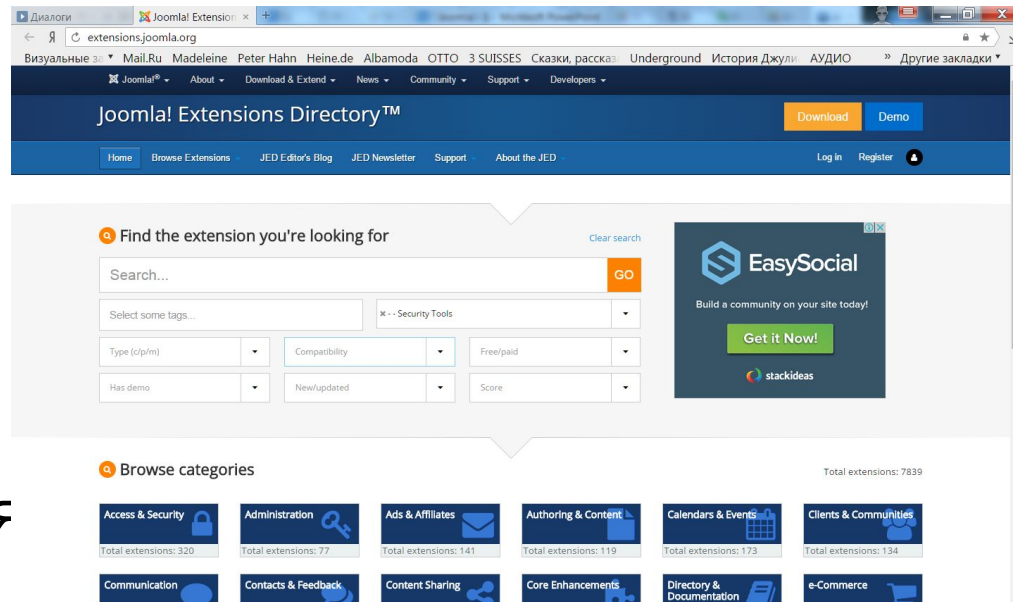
Диалоги
Joomla! Extension ×
extensions.joomla.org
Визуальные за ▾ Mail.Ru Madeleine Peter Hahn Heine.de Albamoda OTTO 3 SUISSES Сказки, расска: Underground История Джули АУДИО » Другие закладки ▾

Joomla!® ▾ About ▾ Download & Extend ▾ News ▾ Community ▾ Support ▾ Developers ▾

Joomla! Extensions Directory™

Download Demo

Home Browse Extensions JED Editor's Blog JED Newsletter Support About the JED Log in Register

Find the extension you're looking for

Clear search

Search...

GO

Select some tags...

× - - Security Tools

Type (c/p/m)

Compatibility

Free/paid

Has demo

New/updated

Score

EasySocial

Build a community on your site today!

Get it Now!

stackideas

Browse categories

Total extensions: 7839

Access & Security
Total extensions: 320

Administration
Total extensions: 77

Ads & Affiliates
Total extensions: 141

Authoring & Content
Total extensions: 119

Calendars & Events
Total extensions: 173

Clients & Communities
Total extensions: 134

Communication

Contacts & Feedback

Content Sharing

Core Enhancements

Directory & Documentation

e-Commerce